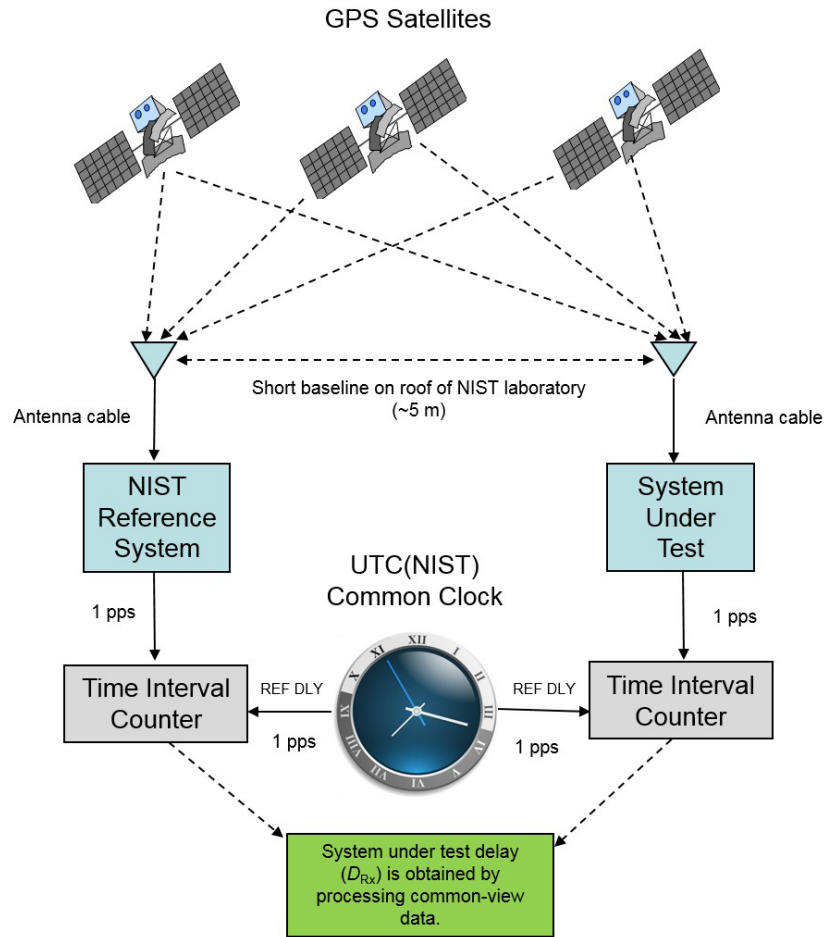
GPS Satellites

Short baseline on roof of NIST laboratory (~5 m)

Antenna cable

Antenna cable

NIST Reference System

System Under Test

UTC(NIST) Common Clock

1 pps

1 pps

Time Interval Counter

REF DLY

1 pps

REF DLY

1 pps

Time Interval Counter

XII I II III IIII V VI VII VIII IX X XI

System under test delay ($D_{Rx}$) is obtained by processing common-view data.